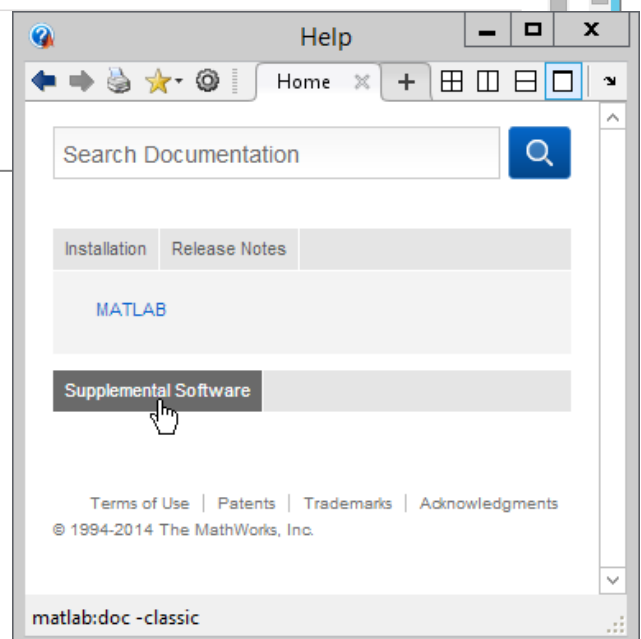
Help

Home

Search Documentation

Installation | Release Notes

MATLAB

Supplemental Software

Terms of Use | Patents | Trademarks | Acknowledgments

© 1994-2014 The MathWorks, Inc.

matlab:doc -classic